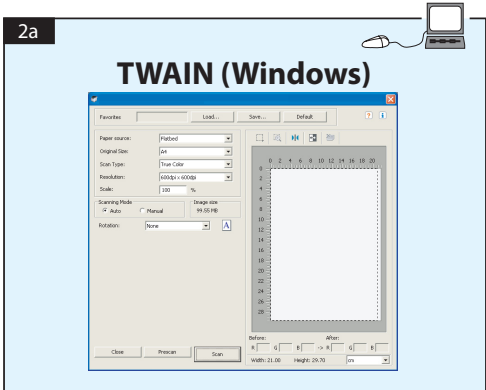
2a

TWAIN (Windows)

Favorites
Load...
Save...
Default

Paper source: Flatbed
Original Size: A4
Scan Type: True Color
Resolution: 600dpi x 600dpi
Scale: 100 %

Scanning Mode
Auto
Manual

Image size
99.55 MB

Rotation: None

0 2 4 6 8 10 12 14 16 18 20
0
2
4
6
8
10
12
14
16
18
20
22
24
26
28

Before:
R G B
After:
R G B

Width: 21.00 Height: 29.70 cm

Close
Prescan
Scan